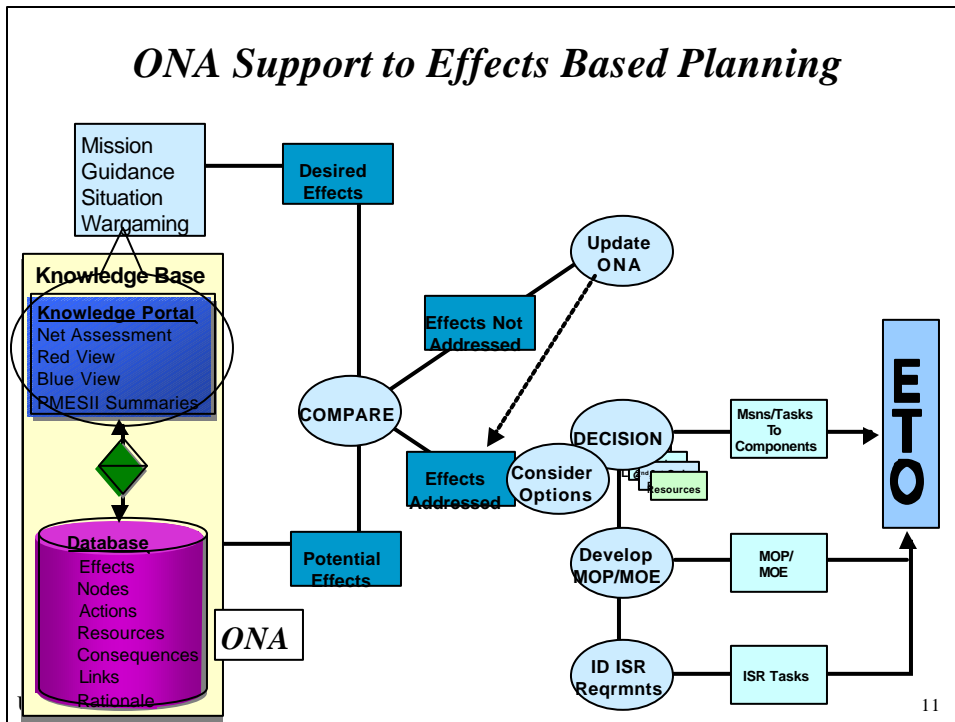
ONA Support to Effects Based Planning

Mission
Guidance
Situation
Wargaming

Desired Effects

Knowledge Base

Knowledge Portal
Net Assessment
Red View
Blue View
PMESII Summaries

Update ONA

Effects Not Addressed

COMPARE

Effects Addressed

Consider Options

DECISION

Msns/Tasks To Components

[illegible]
Resources

E
T
O

Database
Effects
Nodes
Actions
Resources
Consequences
Links
Rationale

Potential Effects

Develop MOP/MOE

MOP/ MOE

ONA

ID ISR Reqrmnts

ISR Tasks

U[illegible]

11